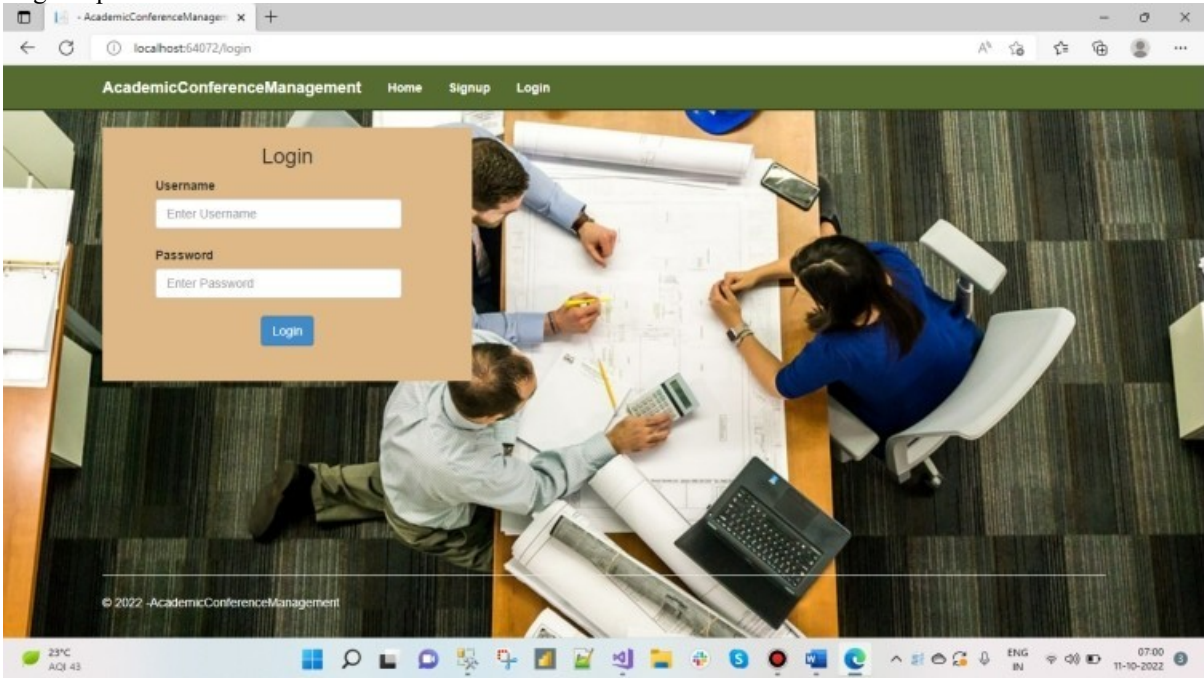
- AcademicConferenceManager ×

localhost:64072/login

AcademicConferenceManagement Home Signup Login

Login

Username

Enter Username

Password

Enter Password

Login

© 2022 -AcademicConferenceManagement

23°C
AQI 43

ENG
IN

07:00
11-10-2022